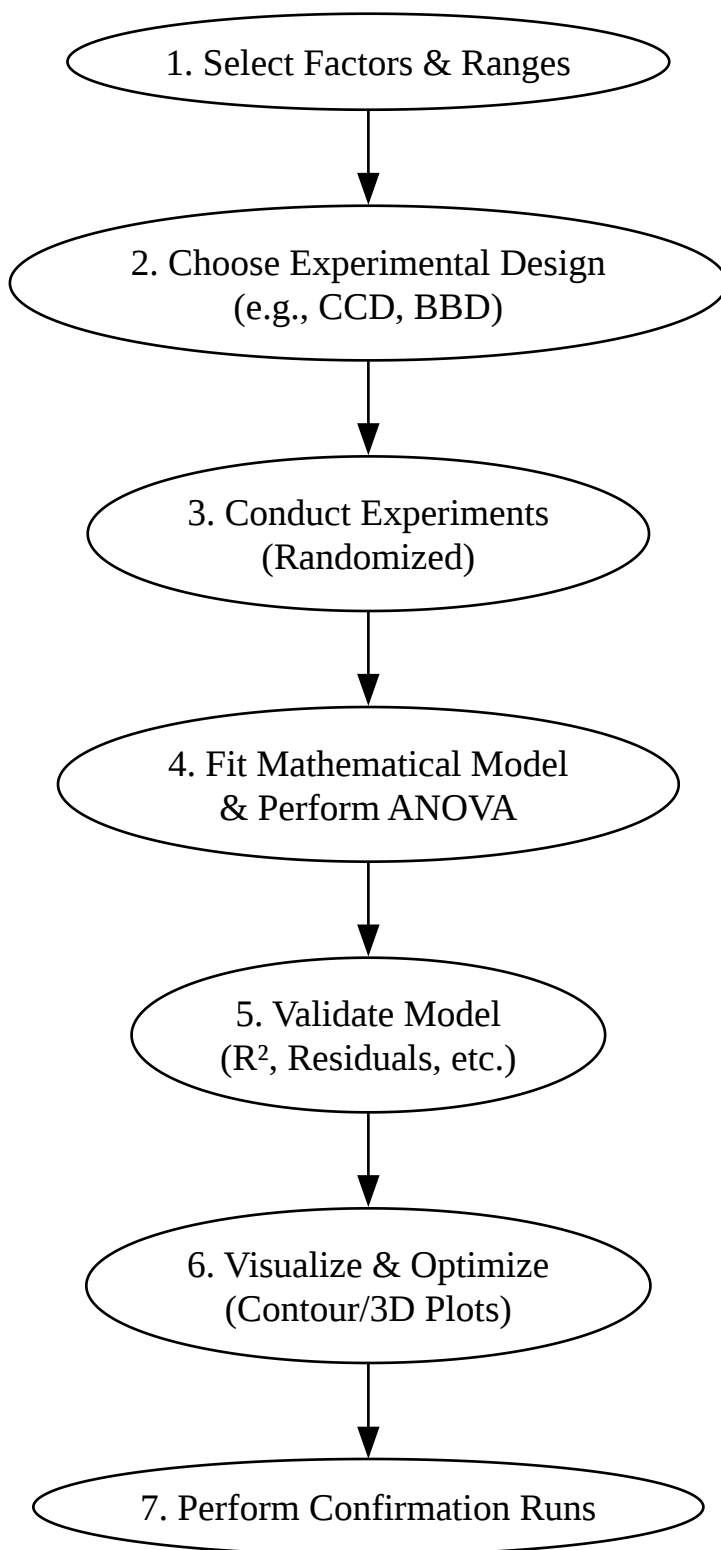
1. Select Factors & Ranges

2. Choose Experimental Design
(e.g., CCD, BBD)

3. Conduct Experiments
(Randomized)

4. Fit Mathematical Model
& Perform ANOVA

5. Validate Model
($R^2$, Residuals, etc.)

6. Visualize & Optimize
(Contour/3D Plots)

7. Perform Confirmation Runs